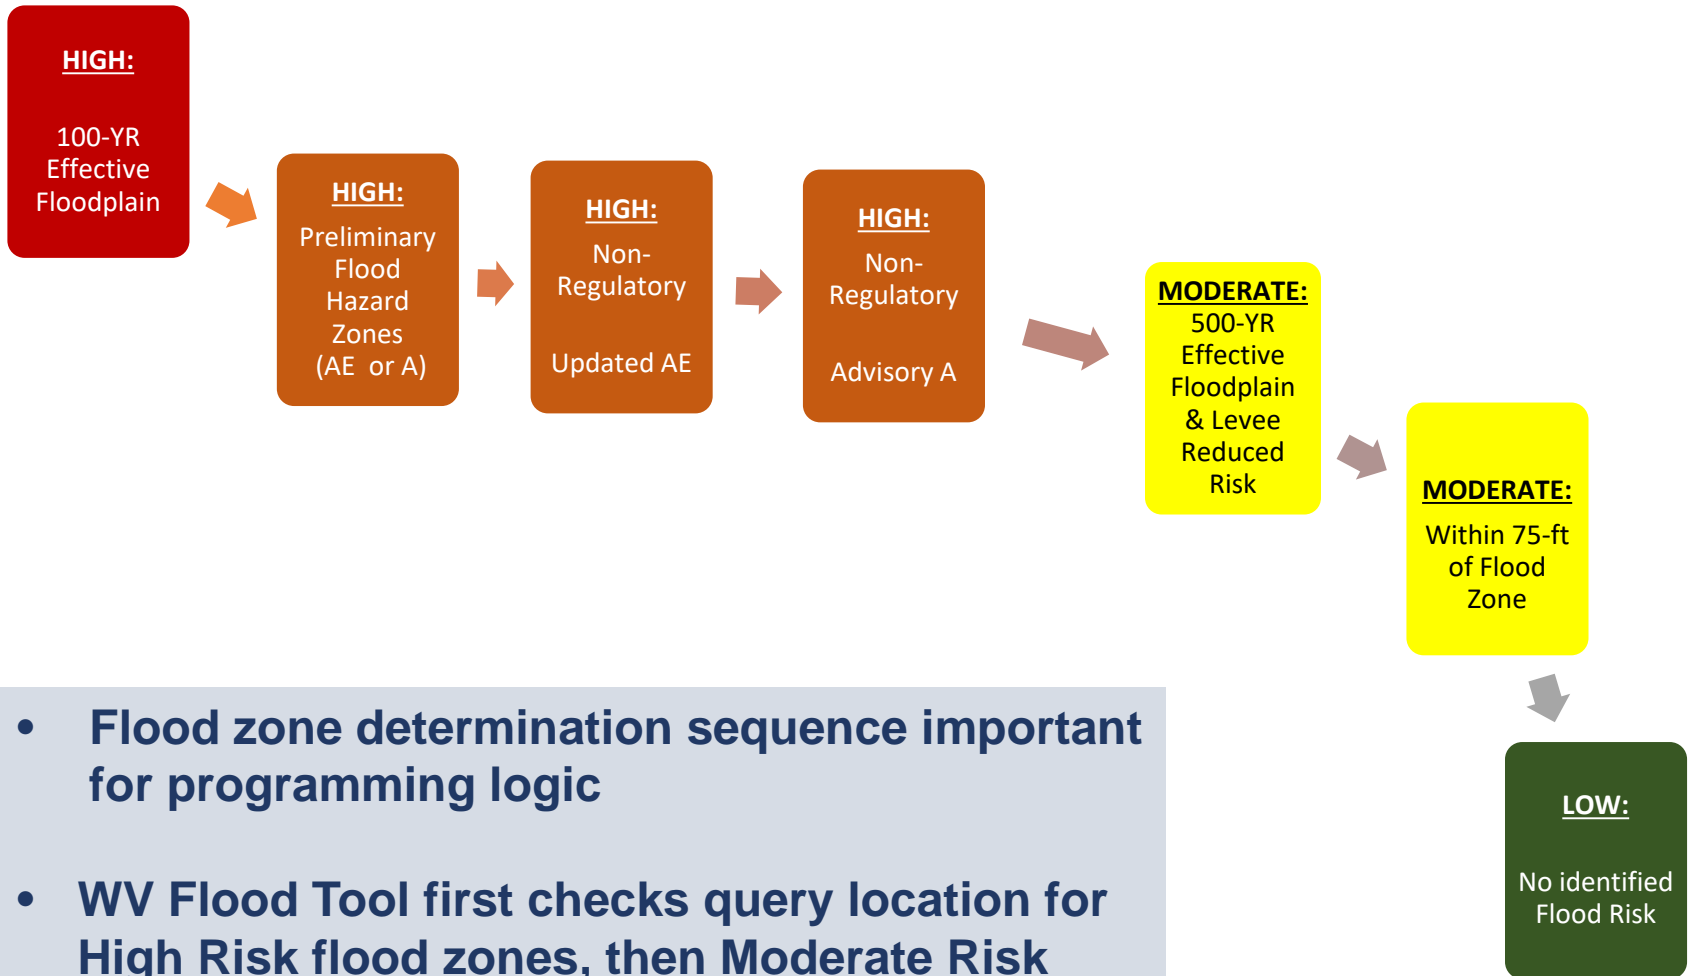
HIGH:

100-YR Effective Floodplain

HIGH:

Preliminary Flood Hazard Zones (AE or A)

HIGH:

Non-Regulatory

Updated AE

HIGH:

Non-Regulatory

Advisory A

MODERATE:

500-YR Effective Floodplain & Levee Reduced Risk

MODERATE:

Within 75-ft of Flood Zone

LOW:

No identified Flood Risk

• Flood zone determination sequence important for programming logic

• WV Flood Tool first checks query location for High Risk flood zones, then Moderate Risk